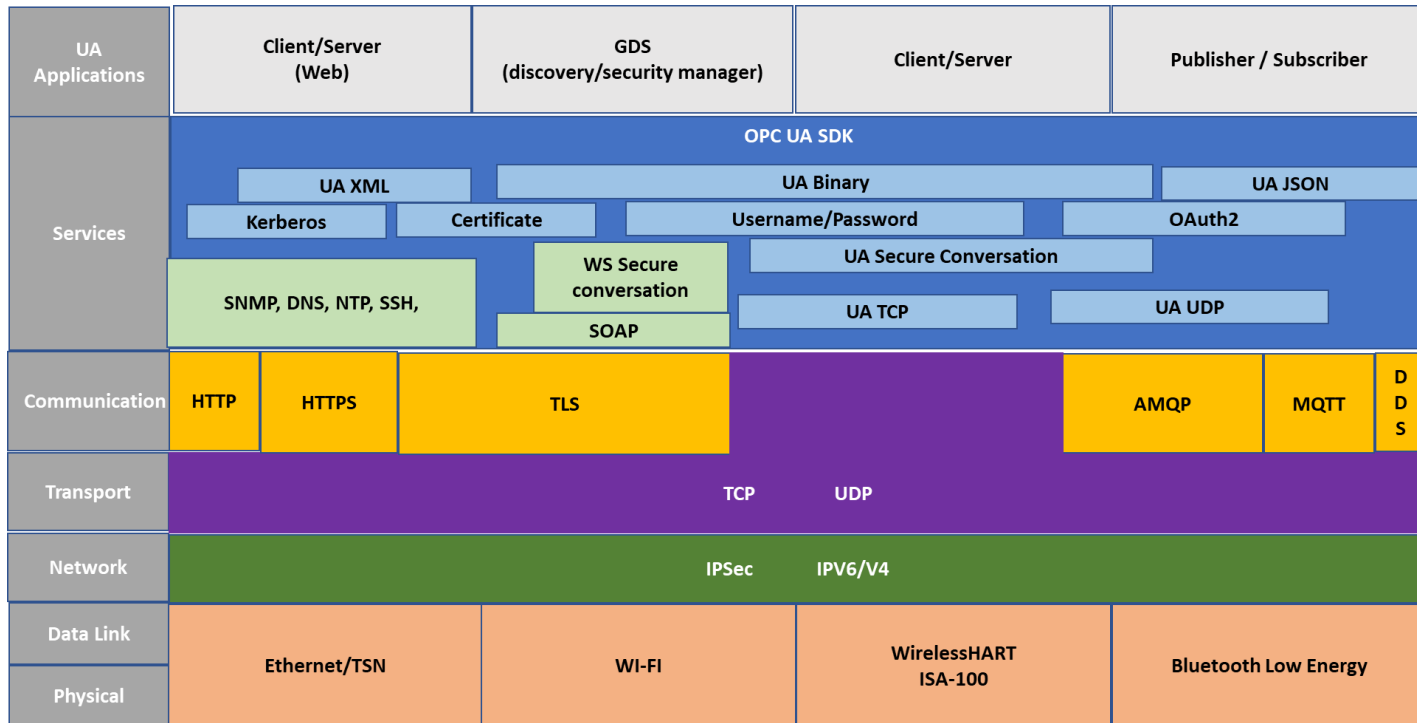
UA Applications

Client/Server (Web)

GDS (discovery/security manager)

Client/Server

Publisher / Subscriber

Services

OPC UA SDK

UA XML

UA Binary

UA JSON

Kerberos

Certificate

Username/Password

OAuth2

UA Secure Conversation

WS Secure conversation

SNMP, DNS, NTP, SSH,

SOAP

UA TCP

UA UDP

Communication

HTTP

HTTPS

TLS

AMQP

MQTT

DDS

Transport

TCP

UDP

Network

IPSec

IPV6/V4

Data Link

Physical

Ethernet/TSN

WI-FI

WirelessHART ISA-100

Bluetooth Low Energy